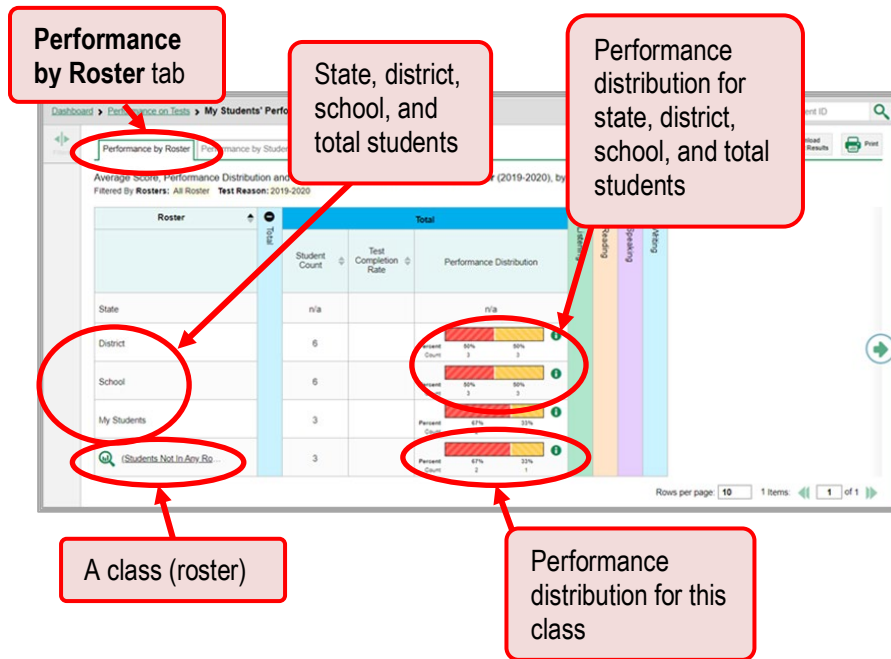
Performance by Roster tab

State, district, school, and total students

Performance distribution for state, district, school, and total students

Dashboard > Performance on Tests > My Students' Perfo

ent ID

Performance by Roster | Performance by Studen

nload Results

Print

Average Score, Performance Distribution and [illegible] r (2019-2020), by

Filtered By Rosters: All Roster Test Reason: 2019-2020

| Roster | Total | Student Count | Test Completion Rate | Performance Distribution | Listening | Reading | Speaking | Writing |
|---|---|---|---|---|---|---|---|---|
| State | | n/a | | n/a | | | | |
| District | | 6 | | Percent 50% 50% Count 3 3 | | | | |
| School | | 6 | | Percent 50% 50% Count 3 3 | | | | |
| My Students | | 3 | | Percent 67% 33% Count | | | | |
| (Students Not In Any Ro... | | 3 | | Percent 67% 33% Count 2 1 | | | | |

Rows per page: 10 1 Items: 1 of 1

A class (roster)

Performance distribution for this class